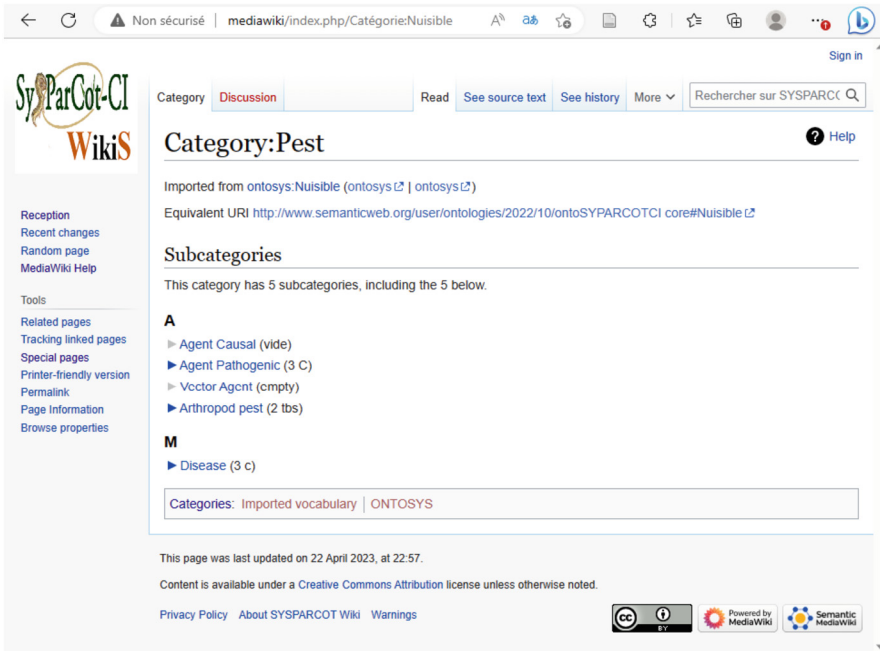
Non sécurisé | mediawiki/index.php/Catégorie:Nuisible

Sign in

SyParCot-CI WikiS

Category Discussion Read See source text See history More

Rechercher sur SYSPARC(

Category:Pest

Help

Imported from ontosys:Nuisible (ontosys | ontosys)

Equivalent URI http://www.semanticweb.org/user/ontologies/2022/10/ontoSYPARCOTCI core#Nuisible

Reception
Recent changes
Random page
MediaWiki Help

Tools
Related pages
Tracking linked pages
Special pages
Printer-friendly version
Permalink
Page Information
Browse properties

Subcategories

This category has 5 subcategories, including the 5 below.

A

Agent Causal (vide)
Agent Pathogenic (3 C)
Vector Agent (empty)
Arthropod pest (2 tbs)

M

Disease (3 c)

Categories: Imported vocabulary | ONTOSYS

This page was last updated on 22 April 2023, at 22:57.

Content is available under a Creative Commons Attribution license unless otherwise noted.

Privacy Policy About SYSPARCOT Wiki Warnings

cc BY

Powered by MediaWiki

Semantic MediaWiki